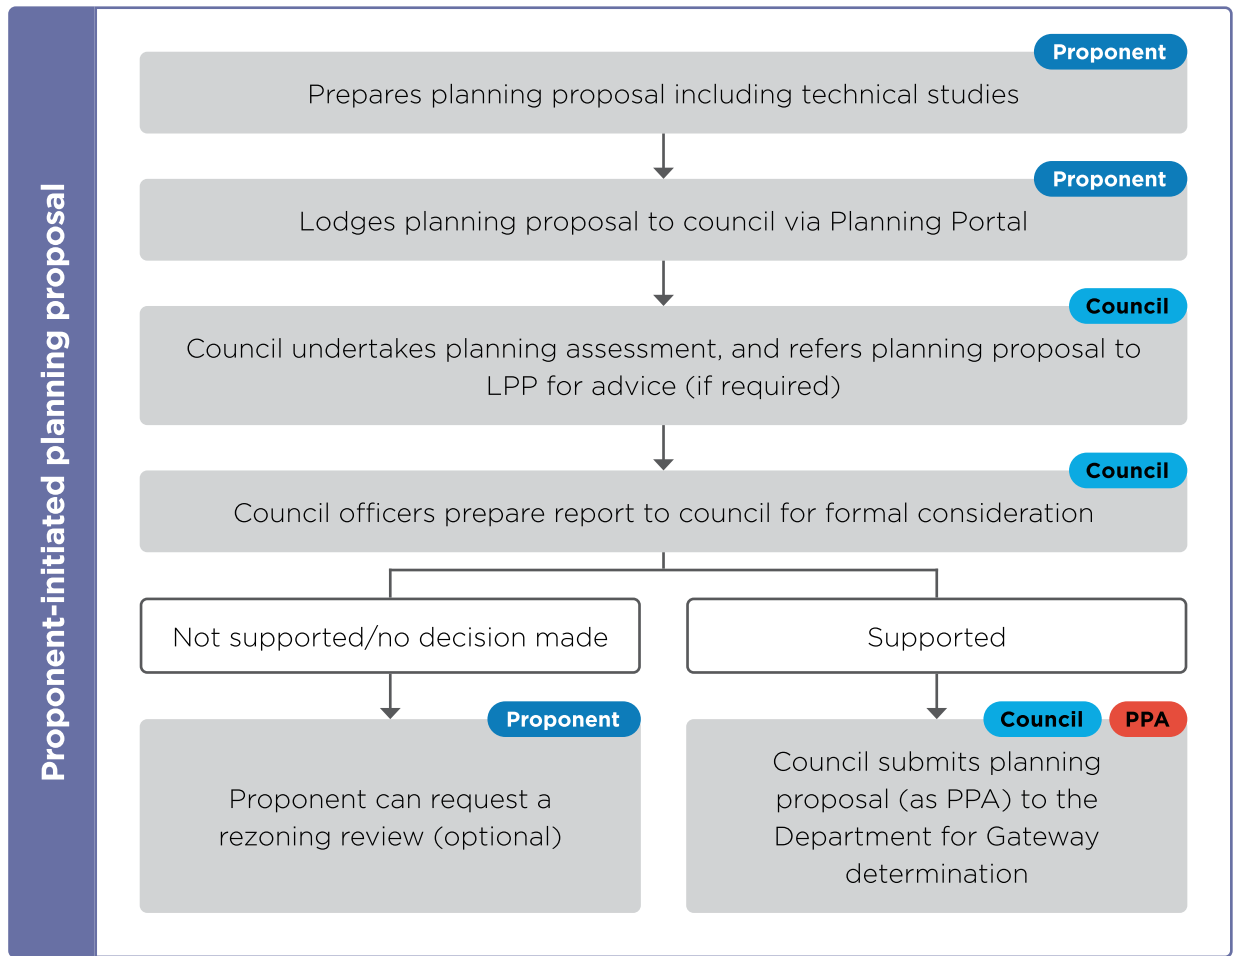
Proponent-initiated planning proposal

Proponent
Prepares planning proposal including technical studies

Proponent
Lodges planning proposal to council via Planning Portal

Council
Council undertakes planning assessment, and refers planning proposal to LPP for advice (if required)

Council
Council officers prepare report to council for formal consideration

Not supported/no decision made

Supported

Proponent
Proponent can request a rezoning review (optional)

Council PPA
Council submits planning proposal (as PPA) to the Department for Gateway determination